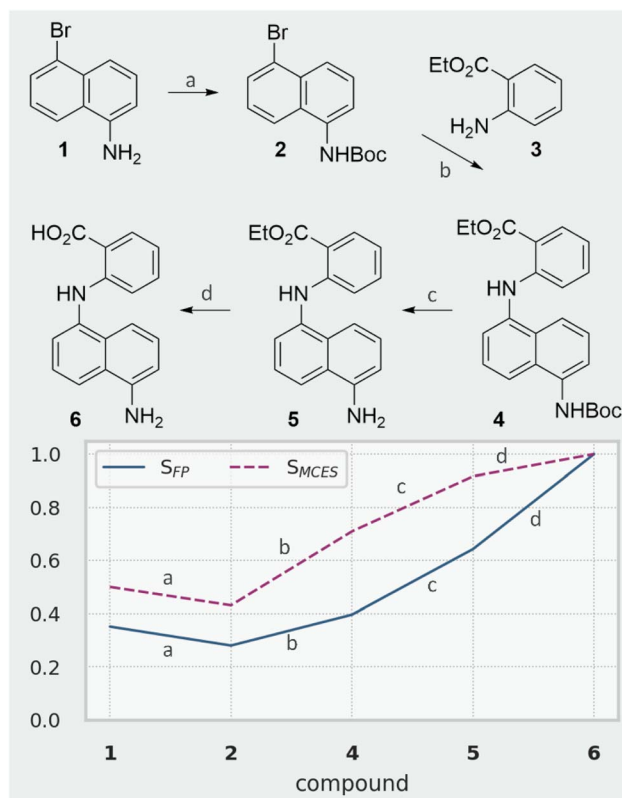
Br

$NH_2$

1

a

Br

NHBoc

2

$EtO_2C$

$H_2N$

3

b

$HO_2C$

HN

$NH_2$

6

d

$EtO_2C$

HN

$NH_2$

5

c

$EtO_2C$

HN

NHBoc

4

$S_{FP}$

$S_{MCES}$

1.0

0.8

0.6

0.4

0.2

0.0

a

b

c

d

a

b

c

d

1

2

4

5

6

compound